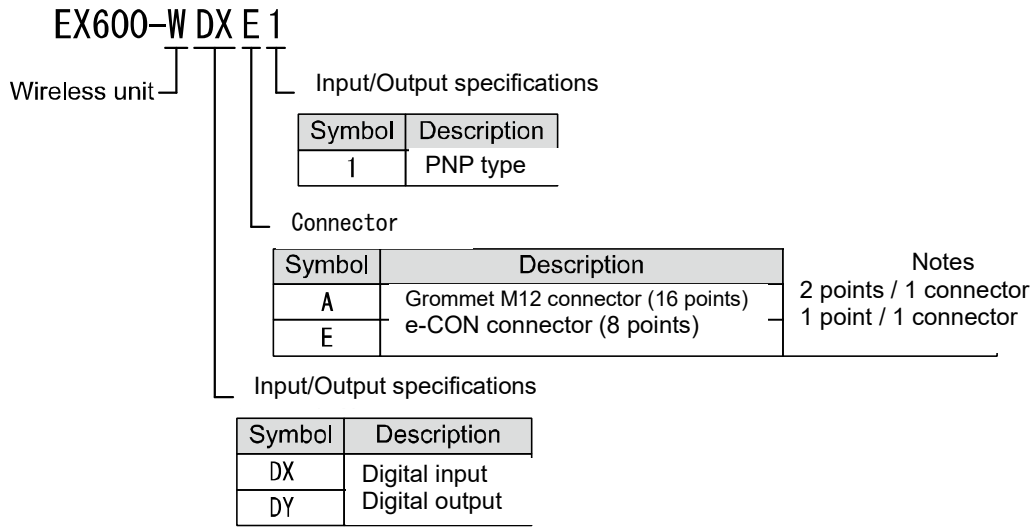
EX600-W DX E 1

Wireless unit

Input/Output specifications

| Symbol | Description |
|---|---|
| 1 | PNP type |

Connector

| Symbol | Description | Notes |
|---|---|---|
| A | Grommet M12 connector (16 points) | 2 points / 1 connector |
| E | e-CON connector (8 points) | 1 point / 1 connector |

Input/Output specifications

| Symbol | Description |
|---|---|
| DX | Digital input |
| DY | Digital output |